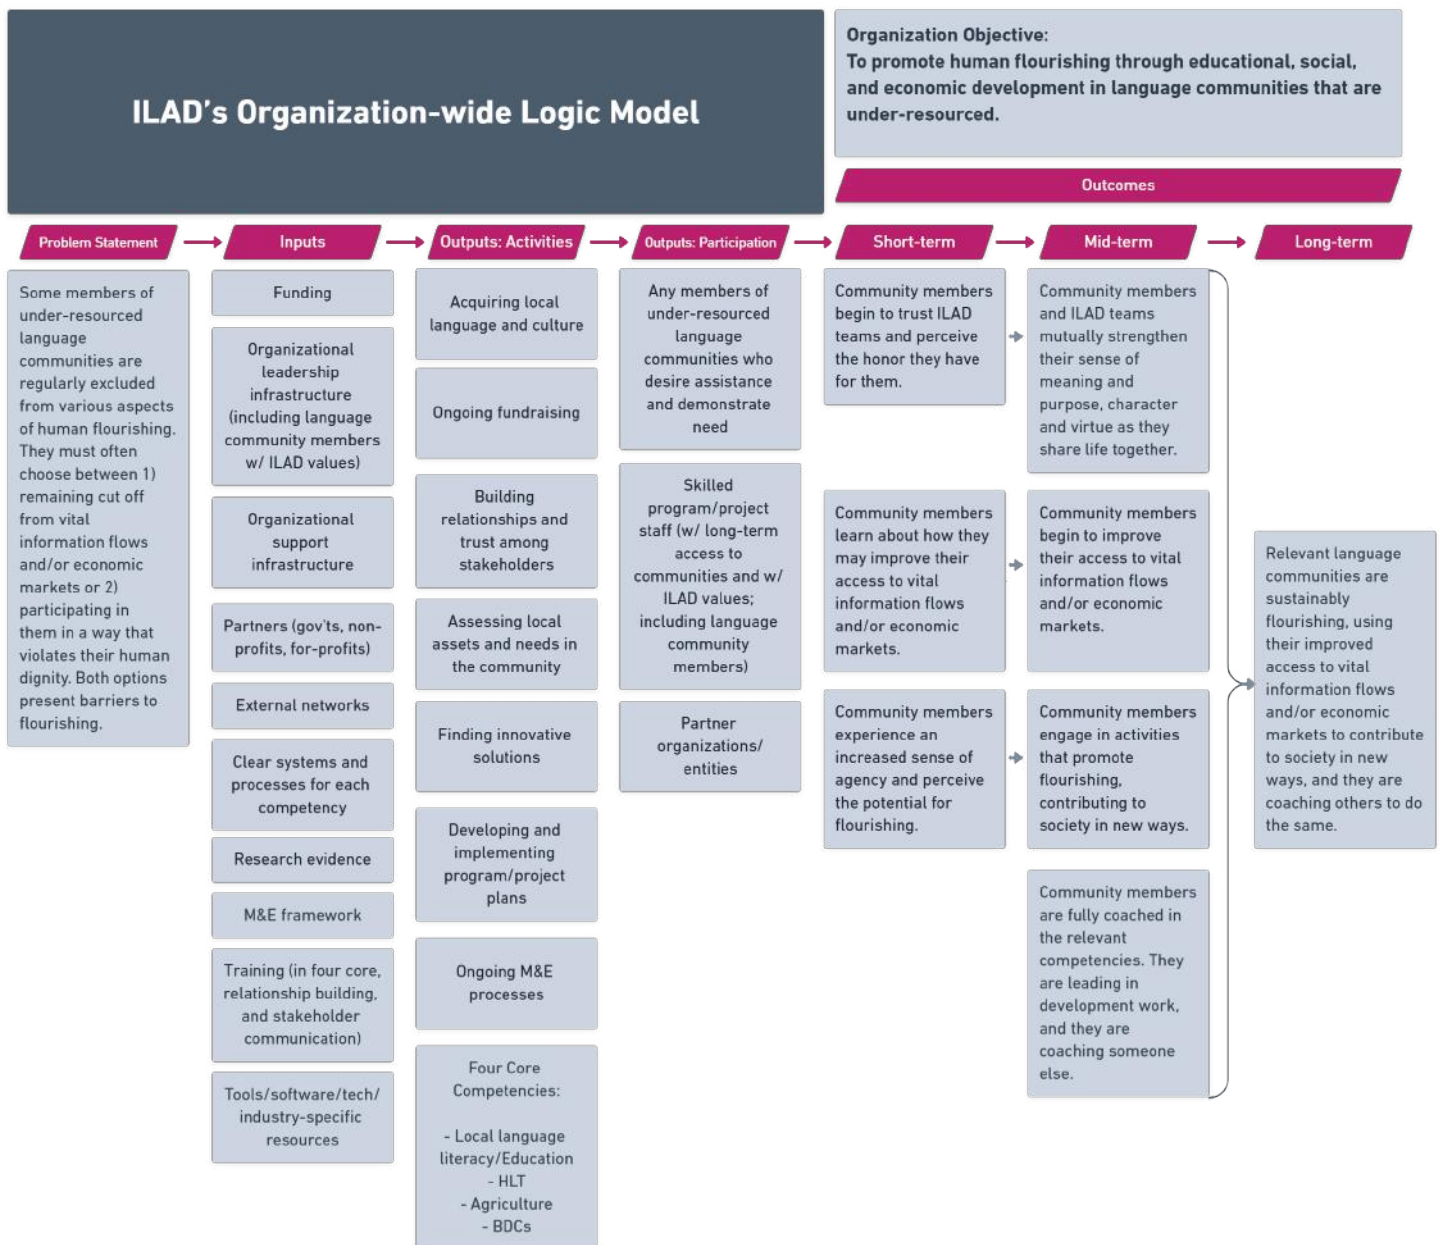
ILAD's Organization-wide Logic Model

Organization Objective:
To promote human flourishing through educational, social, and economic development in language communities that are under-resourced.

Outcomes

Problem Statement

Some members of under-resourced language communities are regularly excluded from various aspects of human flourishing. They must often choose between 1) remaining cut off from vital information flows and/or economic markets or 2) participating in them in a way that violates their human dignity. Both options present barriers to flourishing.

Inputs

Funding

Organizational leadership infrastructure (including language community members w/ ILAD values)

Organizational support infrastructure

Partners (gov'ts, non-profits, for-profits)

External networks

Clear systems and processes for each competency

Research evidence

M&E framework

Training (in four core, relationship building, and stakeholder communication)

Tools/software/tech/ industry-specific resources

Outputs: Activities

Acquiring local language and culture

Ongoing fundraising

Building relationships and trust among stakeholders

Assessing local assets and needs in the community

Finding innovative solutions

Developing and implementing program/project plans

Ongoing M&E processes

Four Core Competencies:

- Local language literacy/Education
- HLT
- Agriculture
- BDCs

Outputs: Participation

Any members of under-resourced language communities who desire assistance and demonstrate need

Skilled program/project staff (w/ long-term access to communities and w/ ILAD values; including language community members)

Partner organizations/ entities

Short-term

Community members begin to trust ILAD teams and perceive the honor they have for them.

Community members learn about how they may improve their access to vital information flows and/or economic markets.

Community members experience an increased sense of agency and perceive the potential for flourishing.

Mid-term

Community members and ILAD teams mutually strengthen their sense of meaning and purpose, character and virtue as they share life together.

Community members begin to improve their access to vital information flows and/or economic markets.

Community members engage in activities that promote flourishing, contributing to society in new ways.

Community members are fully coached in the relevant competencies. They are leading in development work, and they are coaching someone else.

Long-term

Relevant language communities are sustainably flourishing, using their improved access to vital information flows and/or economic markets to contribute to society in new ways, and they are coaching others to do the same.